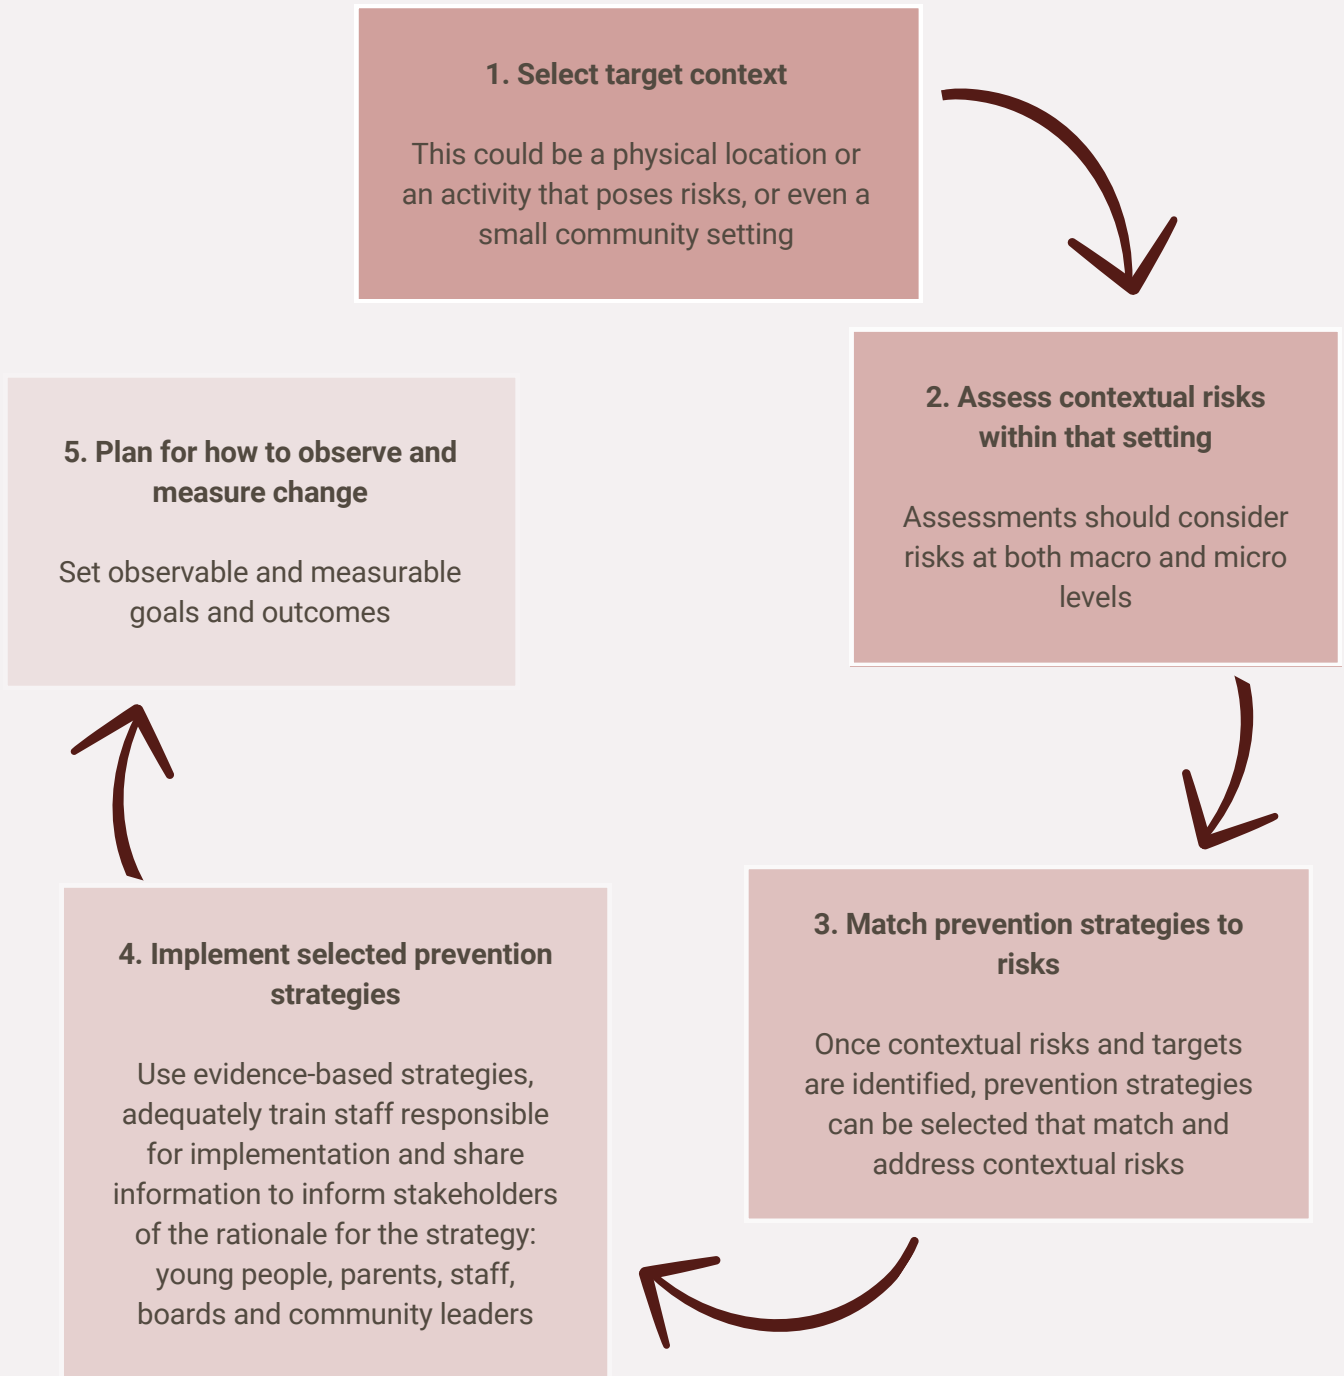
1. Select target context

This could be a physical location or an activity that poses risks, or even a small community setting

2. Assess contextual risks within that setting

Assessments should consider risks at both macro and micro levels

3. Match prevention strategies to risks

Once contextual risks and targets are identified, prevention strategies can be selected that match and address contextual risks

4. Implement selected prevention strategies

Use evidence-based strategies, adequately train staff responsible for implementation and share information to inform stakeholders of the rationale for the strategy: young people, parents, staff, boards and community leaders

5. Plan for how to observe and measure change

Set observable and measurable goals and outcomes